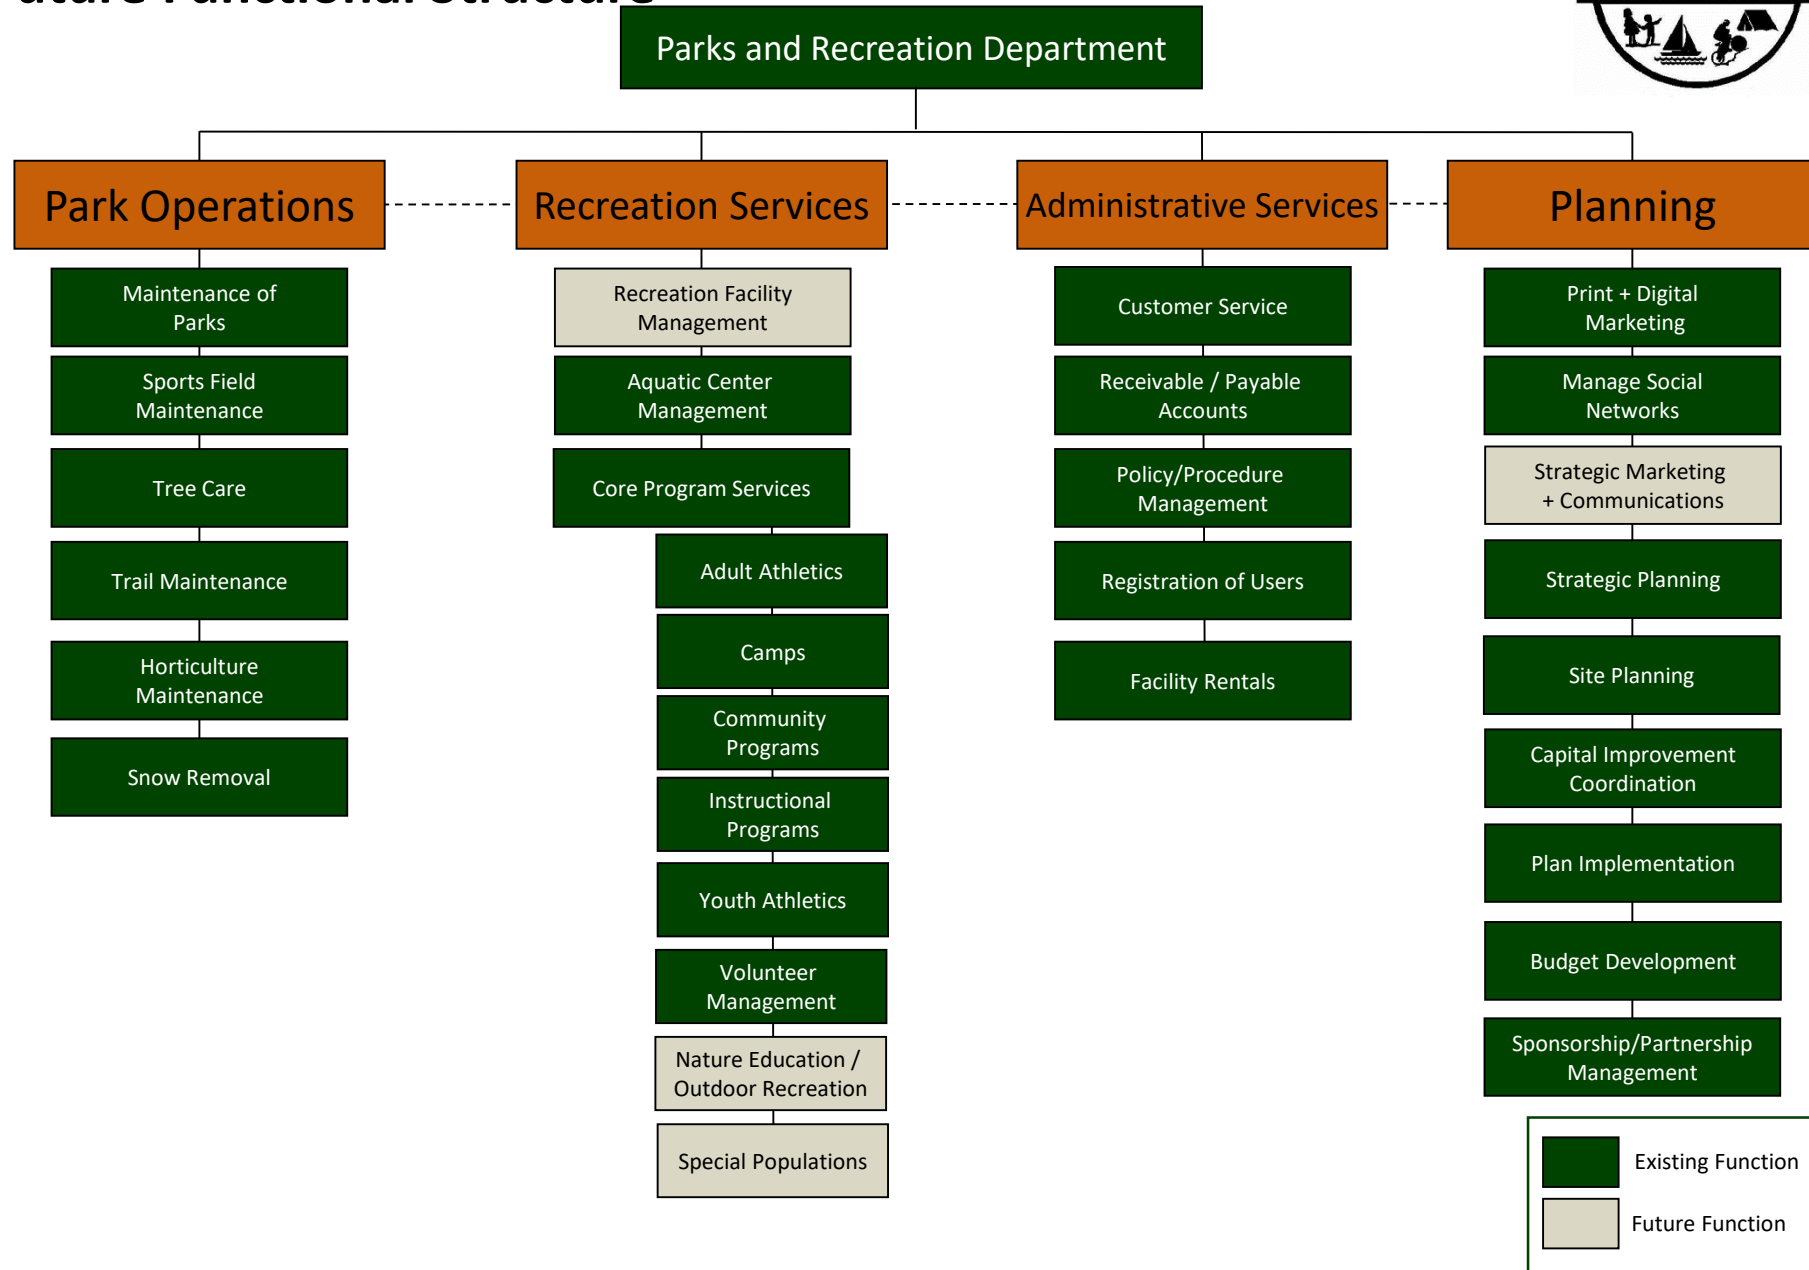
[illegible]

Parks and Recreation Department

Park Operations

Maintenance of Parks

Sports Field Maintenance

Tree Care

Trail Maintenance

Horticulture Maintenance

Snow Removal

Recreation Services

Recreation Facility Management

Aquatic Center Management

Core Program Services

Adult Athletics

Camps

Community Programs

Instructional Programs

Youth Athletics

Volunteer Management

Nature Education / Outdoor Recreation

Special Populations

Administrative Services

Customer Service

Receivable / Payable Accounts

Policy/Procedure Management

Registration of Users

Facility Rentals

Planning

Print + Digital Marketing

Manage Social Networks

Strategic Marketing + Communications

Strategic Planning

Site Planning

Capital Improvement Coordination

Plan Implementation

Budget Development

Sponsorship/Partnership Management

Existing Function

Future Function